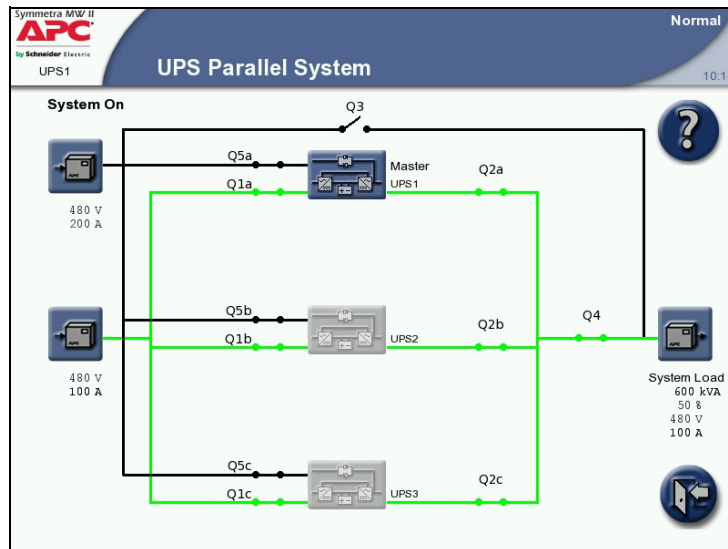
Symmetra MW II
APC
by Schneider Electric
UPS1

UPS Parallel System

Normal

10:1

System On

Q3

Q5a

Q1a

Master
UPS1

Q2a

480 V
200 A

Q5b

Q1b

UPS2

Q2b

Q4

480 V
100 A

System Load
600 kVA
50 %
480 V
100 A

Q5c

Q1c

UPS3

Q2c